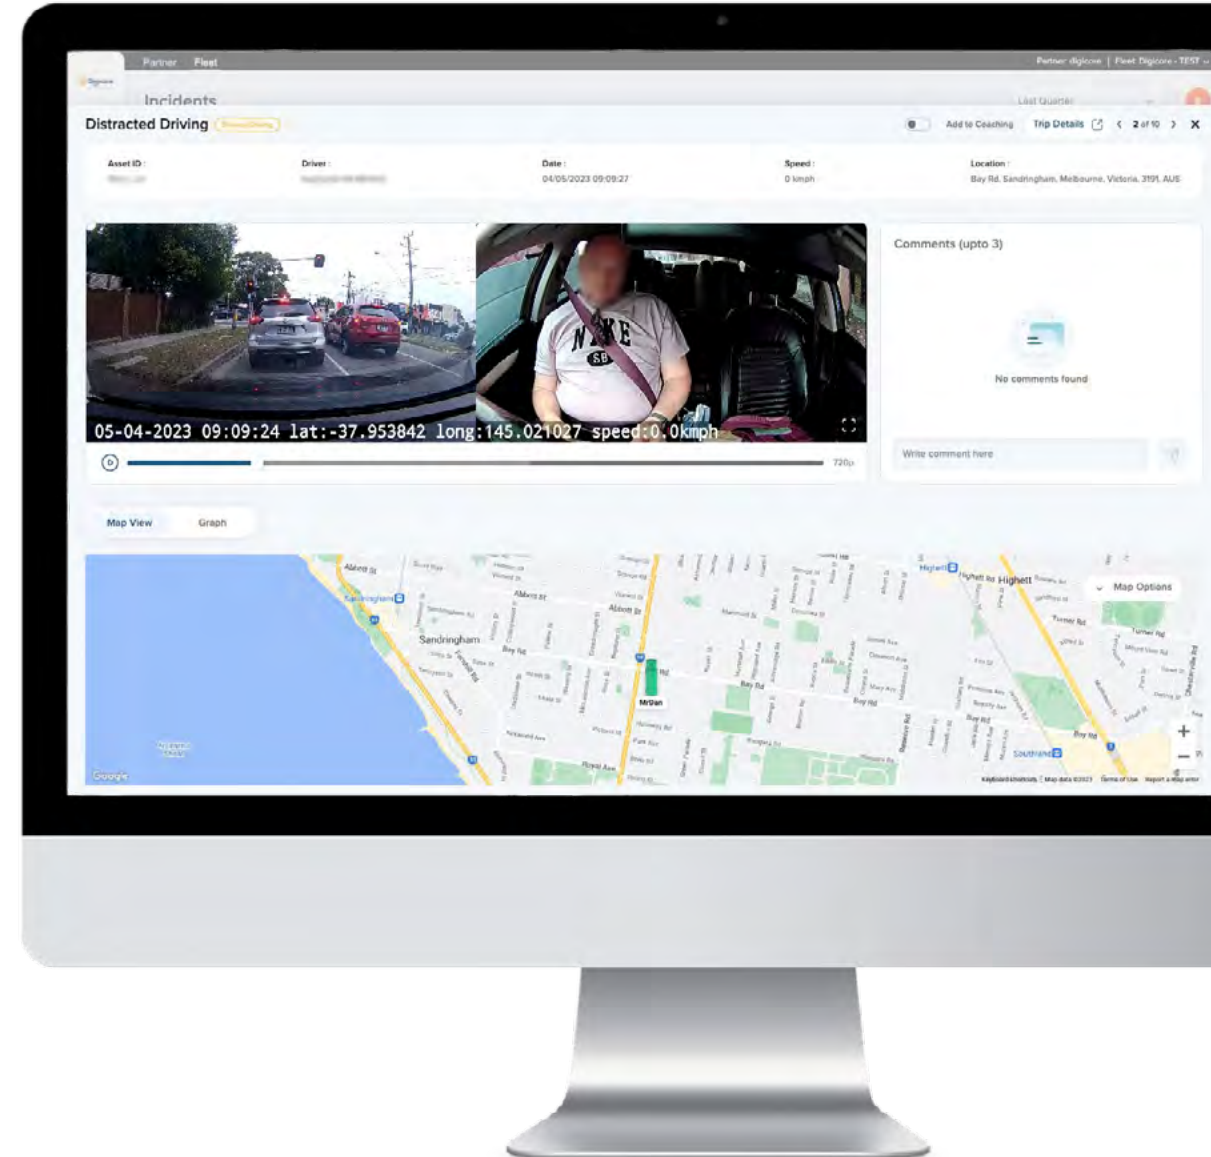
Partner Fleet

Partner digicore | Fleet Digicore - TEST

Incidents

Last Quarter

Distracted Driving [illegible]

Add to Coaching Trip Details 2 of 10 ✕

Asset ID : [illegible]

Driver : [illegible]

Date : 04/05/2023 09:09:27

Speed : 0 kmph

Location : Bay Rd, Sandringham, Melbourne, Victoria, 3191, AUS

05-04-2023 09:09:24 lat:-37.953842 long:145.021027 speed:0.0kmph

720p

Comments (upto 3)

No comments found

Write comment here

Map View Graph

Map Options

Abbott St

Sandringham

Bay Rd

Highett

Highett Rd

Southland

Royal Ave

Turner Rd

McGlen

Google

Keyboard shortcuts | Map data ©2023 | Terms of Use | Report a map error